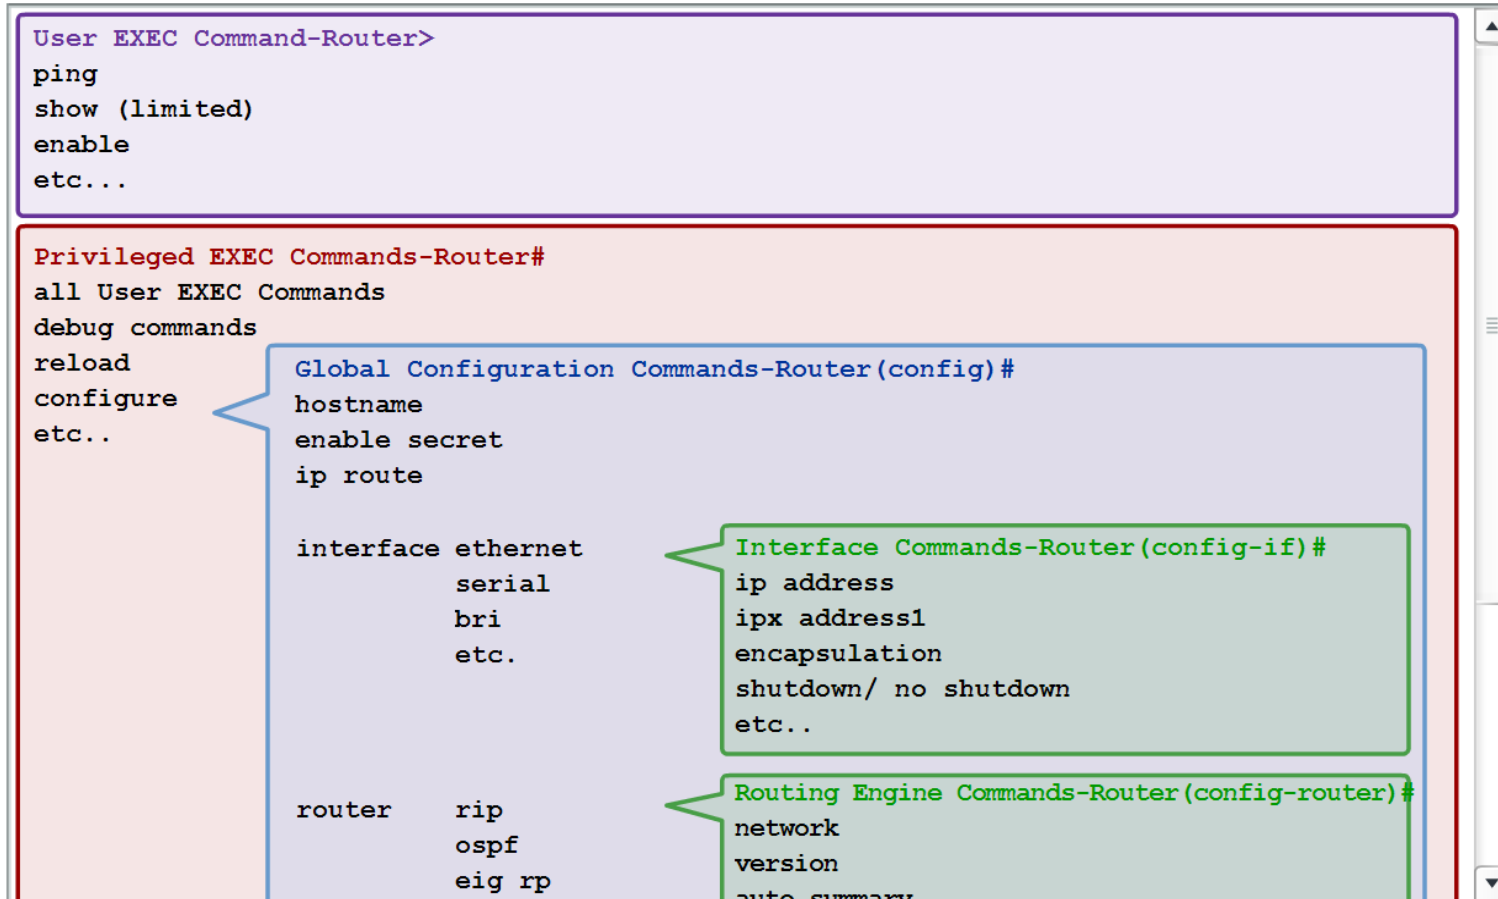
User EXEC Command-Router>
ping
show (limited)
enable
etc...

Privileged EXEC Commands-Router#
all User EXEC Commands
debug commands
reload
configure
etc..

Global Configuration Commands-Router(config)#
hostname
enable secret
ip route

interface ethernet
serial
bri
etc.

Interface Commands-Router(config-if)#
ip address
ipx address1
encapsulation
shutdown/ no shutdown
etc..

router rip
ospf
eig rp

Routing Engine Commands-Router(config-router)#
network
version
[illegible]